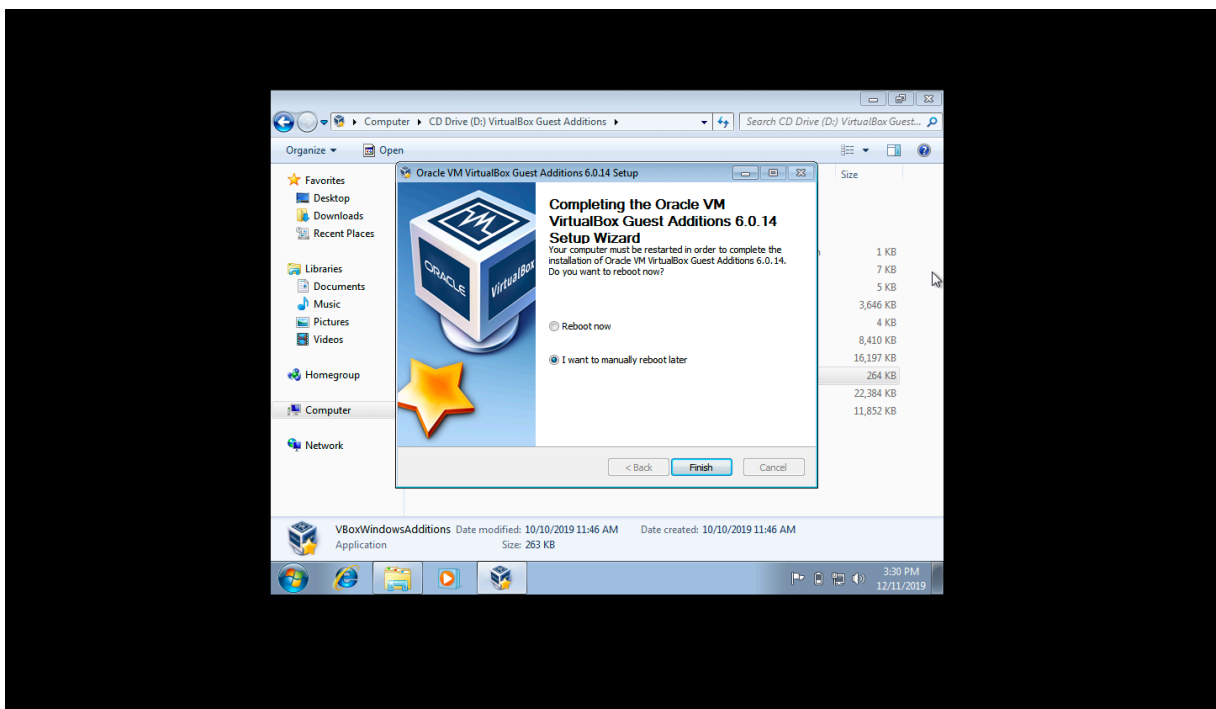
Computer ▸ CD Drive (D:) VirtualBox Guest Additions ▸

Search CD Drive (D:) VirtualBox Guest...

Organize ▾ Open

Favorites
Desktop
Downloads
Recent Places

Libraries
Documents
Music
Pictures
Videos

Homegroup

Computer

Network

Size
1 KB
7 KB
5 KB
3,646 KB
4 KB
8,410 KB
16,197 KB
264 KB
22,384 KB
11,852 KB

Oracle VM VirtualBox Guest Additions 6.0.14 Setup

ORACLE VirtualBox

Completing the Oracle VM VirtualBox Guest Additions 6.0.14 Setup Wizard

Your computer must be restarted in order to complete the installation of Oracle VM VirtualBox Guest Additions 6.0.14. Do you want to reboot now?

Reboot now

I want to manually reboot later

< Back Finish Cancel

VBoxWindowsAdditions Date modified: 10/10/2019 11:46 AM Date created: 10/10/2019 11:46 AM
Application Size: 263 KB

3:30 PM
12/11/2019